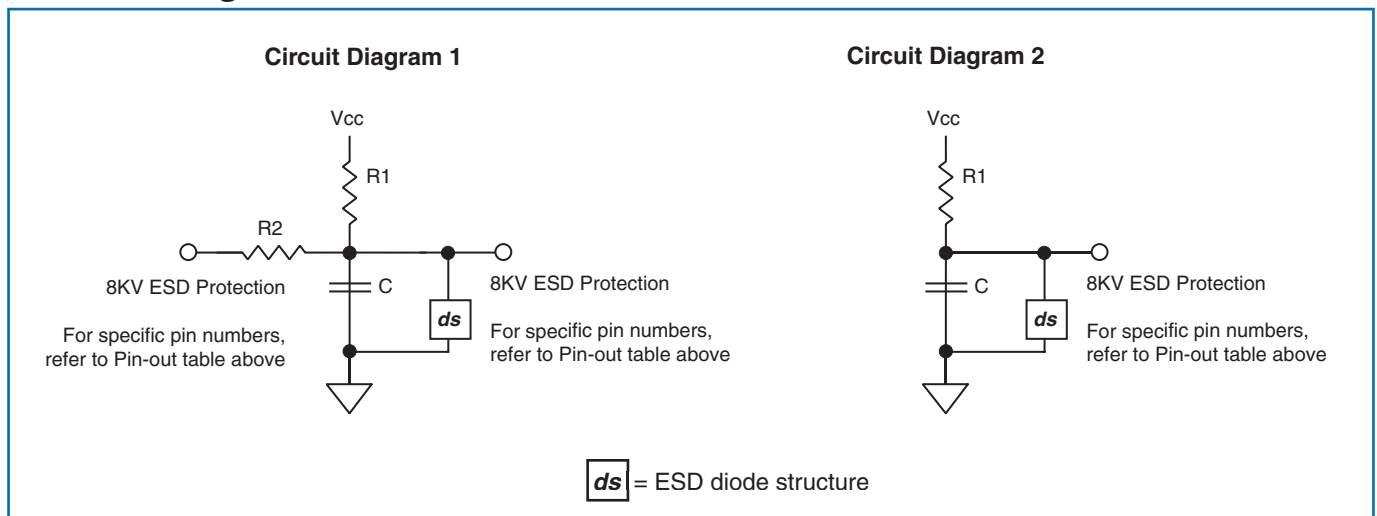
Circuit Diagram 1

Vcc

R1

R2

8KV ESD Protection

For specific pin numbers, refer to Pin-out table above

C

ds

8KV ESD Protection

For specific pin numbers, refer to Pin-out table above

Circuit Diagram 2

Vcc

R1

C

ds

8KV ESD Protection

For specific pin numbers, refer to Pin-out table above

ds = ESD diode structure